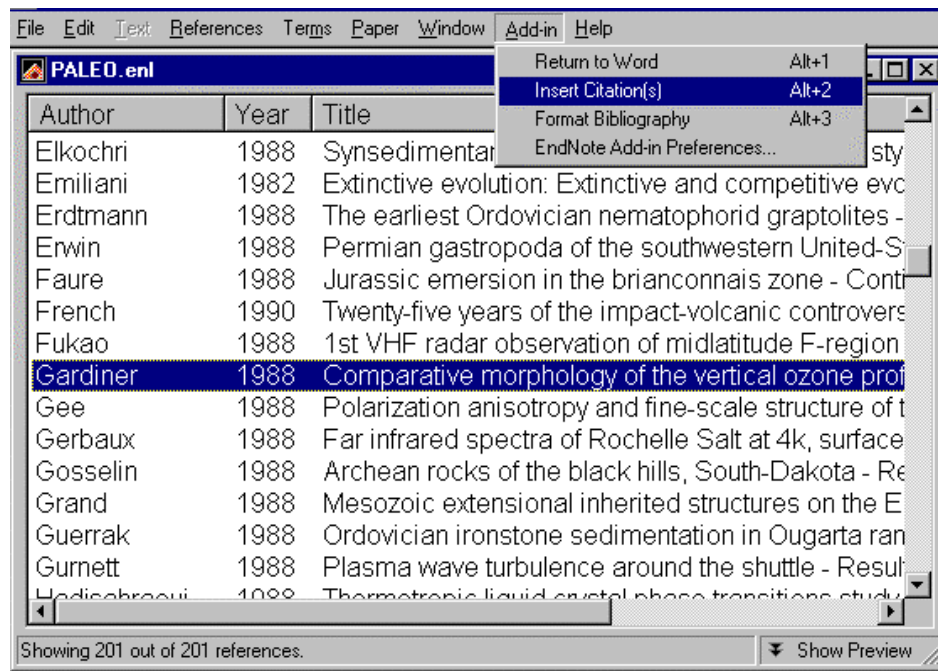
File Edit Text References Terms Paper Window Add-in Help

PALEO.enl

Return to Word Alt+1
Insert Citation(s) Alt+2
Format Bibliography Alt+3
EndNote Add-in Preferences...

| Author | Year | Title |
|---|---|---|
| Elkochri | 1988 | Synsedimentar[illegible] sty |
| Emiliani | 1982 | Extinctive evolution: Extinctive and competitive evo |
| Erdtmann | 1988 | The earliest Ordovician nematophorid graptolites - |
| Erwin | 1988 | Permian gastropoda of the southwestern United-St |
| Faure | 1988 | Jurassic emersion in the brianconnais zone - Conti |
| French | 1990 | Twenty-five years of the impact-volcanic controvers |
| Fukao | 1988 | 1st VHF radar observation of midlatitude F-region |
| Gardiner | 1988 | Comparative morphology of the vertical ozone prof |
| Gee | 1988 | Polarization anisotropy and fine-scale structure of t |
| Gerbaux | 1988 | Far infrared spectra of Rochelle Salt at 4k, surface |
| Gosselin | 1988 | Archean rocks of the black hills, South-Dakota - Re |
| Grand | 1988 | Mesozoic extensional inherited structures on the E |
| Guerrak | 1988 | Ordovician ironstone sedimentation in Ougarta ran |
| Gurnett | 1988 | Plasma wave turbulence around the shuttle - Resul |
| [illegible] | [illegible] | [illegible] |

Showing 201 out of 201 references.
Show Preview